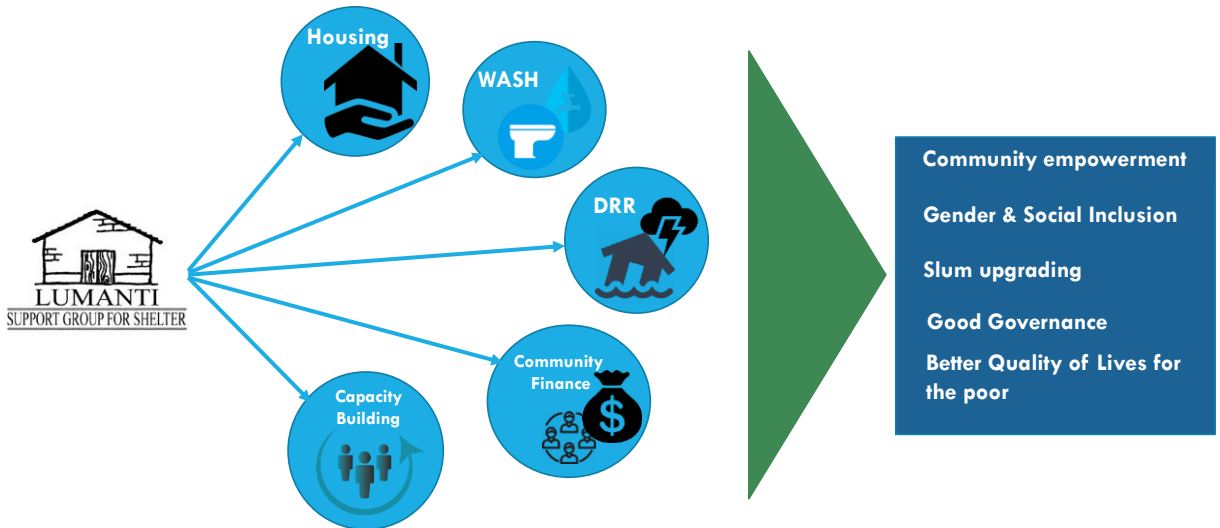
LUMANTI
SUPPORT GROUP FOR SHELTER

Housing

WASH

DRR

Community Finance

Capacity Building

Community empowerment

Gender & Social Inclusion

Slum upgrading

Good Governance

Better Quality of Lives for the poor